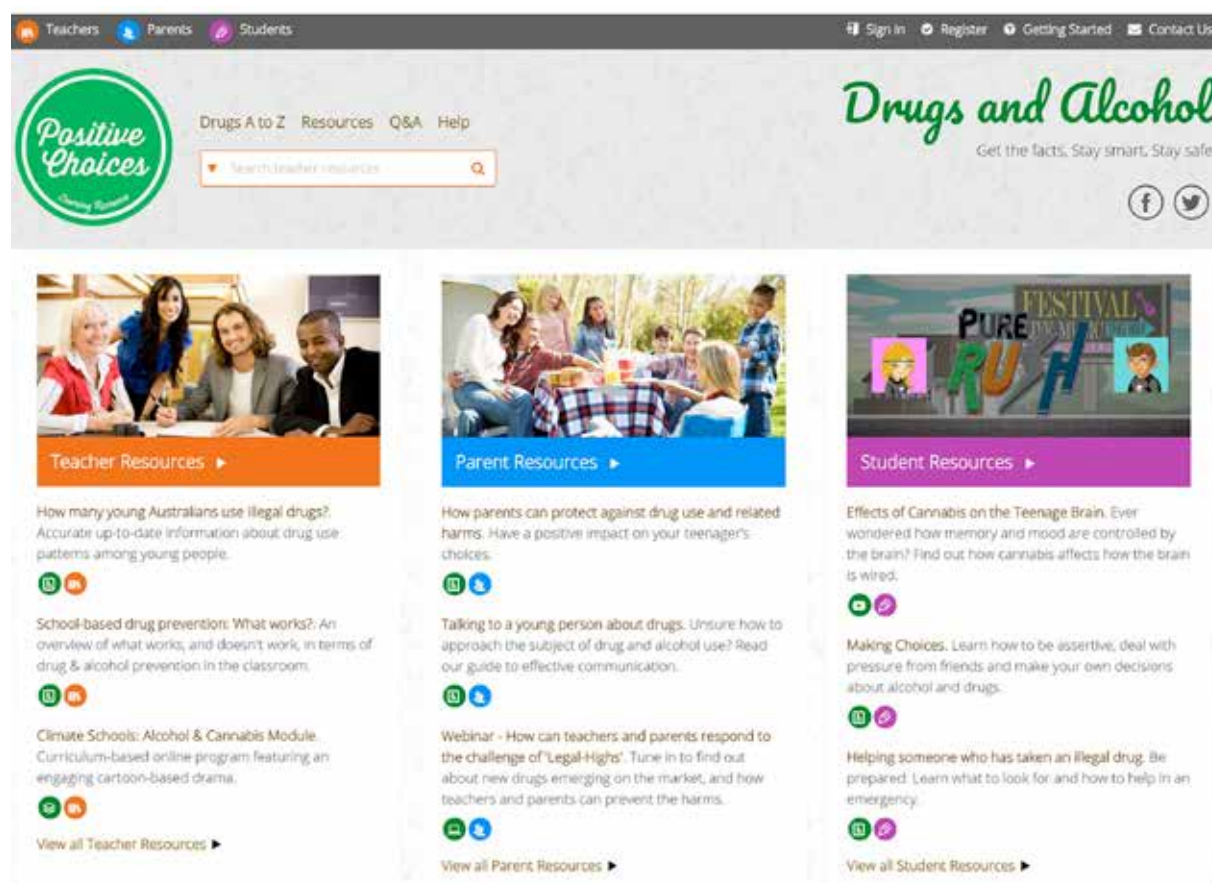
Teachers Parents Students

Sign In Register Getting Started Contact Us

Positive Choices

Drugs A to Z Resources Q&A Help

Search teacher resources

Drugs and Alcohol

Get the facts. Stay smart. Stay safe

PURE FESTIVAL RUSH

Teacher Resources ▶

How many young Australians use illegal drugs?. Accurate up-to-date information about drug use patterns among young people.

School-based drug prevention: What works?. An overview of what works, and doesn't work, in terms of drug & alcohol prevention in the classroom.

Climate Schools: Alcohol & Cannabis Module. Curriculum-based online program featuring an engaging cartoon-based drama.

View all Teacher Resources ▶

Parent Resources ▶

How parents can protect against drug use and related harms. Have a positive impact on your teenager's choices.

Talking to a young person about drugs. Unsure how to approach the subject of drug and alcohol use? Read our guide to effective communication.

Webinar - How can teachers and parents respond to the challenge of "Legal-Highs". Tune in to find out about new drugs emerging on the market, and how teachers and parents can prevent the harms.

View all Parent Resources ▶

Student Resources ▶

Effects of Cannabis on the Teenage Brain. Ever wondered how memory and mood are controlled by the brain? Find out how cannabis affects how the brain is wired.

Making Choices. Learn how to be assertive, deal with pressure from friends and make your own decisions about alcohol and drugs.

Helping someone who has taken an illegal drug. Be prepared. Learn what to look for and how to help in an emergency.

View all Student Resources ▶